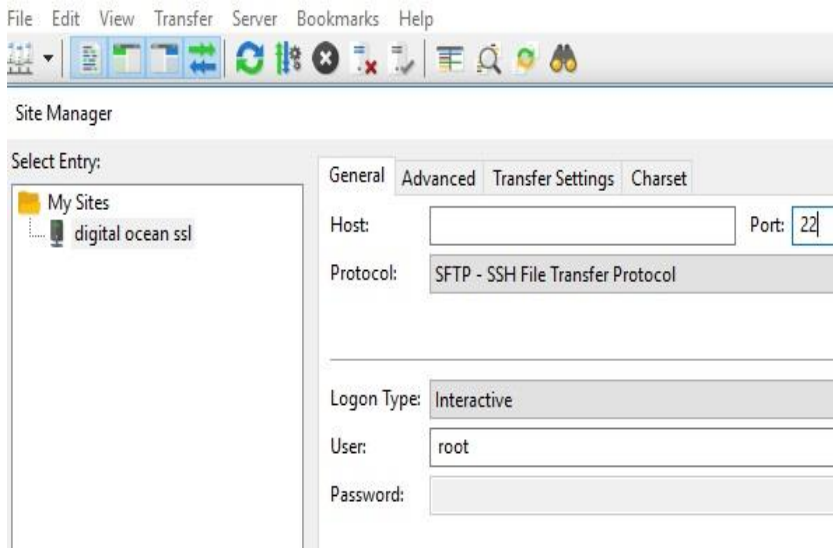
File Edit View Transfer Server Bookmarks Help

Site Manager

Select Entry:

My Sites
digital ocean ssl

General Advanced Transfer Settings Charset

Host:

Port: 22

Protocol: SFTP - SSH File Transfer Protocol

Logon Type: Interactive

User: root

Password: